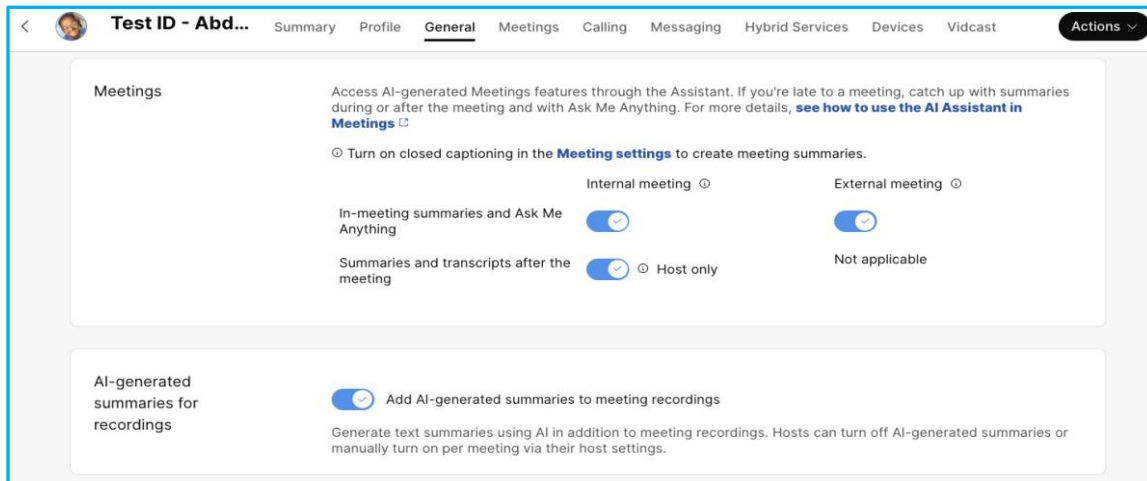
Test ID - Abd...

Summary Profile General Meetings Calling Messaging Hybrid Services Devices Vidcast

Actions

Meetings

Access AI-generated Meetings features through the Assistant. If you're late to a meeting, catch up with summaries during or after the meeting and with Ask Me Anything. For more details, see how to use the AI Assistant in Meetings

Turn on closed captioning in the Meeting settings to create meeting summaries.

Internal meeting

External meeting

In-meeting summaries and Ask Me Anything

Summaries and transcripts after the meeting

Host only

Not applicable

AI-generated summaries for recordings

Add AI-generated summaries to meeting recordings

Generate text summaries using AI in addition to meeting recordings. Hosts can turn off AI-generated summaries or manually turn on per meeting via their host settings.